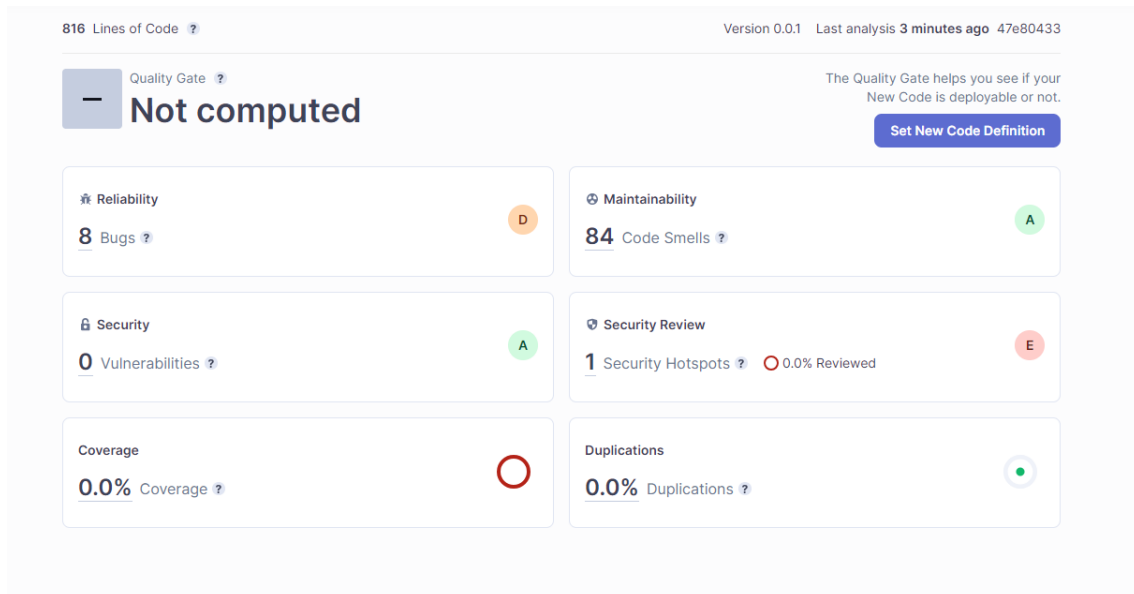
816 Lines of Code ?

Version 0.0.1 Last analysis 3 minutes ago 47e80433

–

Quality Gate ?

Not computed

The Quality Gate helps you see if your New Code is deployable or not.

Set New Code Definition

Reliability

8 Bugs ?

D

Maintainability

84 Code Smells ?

A

Security

0 Vulnerabilities ?

A

Security Review

1 Security Hotspots ? 0.0% Reviewed

E

Coverage

0.0% Coverage ?

Duplications

0.0% Duplications ?